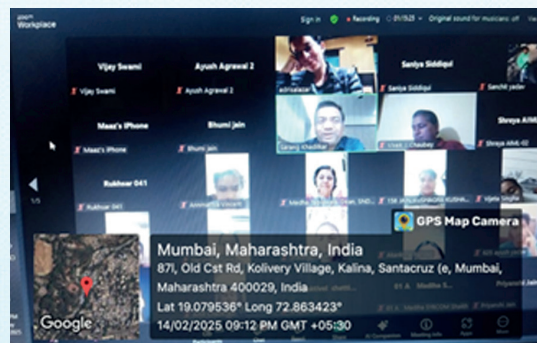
Workplace

Sign in
Recording
Original sound for musicians: off

Vijay Swami
Vijay Swami
Ayush Agrawal 2
Ayush Agrawal 2
Saniya Siddiqui
Saniya Siddiqui
Sanchit yadav

Maaz's iPhone
Maaz's iPhone
Bhumi Jain
Bhumi Jain
Sarang Khedikar
Shreya AIML
Shreya AIML-02

Rukhsar 041
Rukhsar 041

1/5

GPS Map Camera

Mumbai, Maharashtra, India
87l, Old Cst Rd, Kolivery Village, Kalina, Santacruz (e, Mumbai, Maharashtra 400029, India
Lat 19.079536° Long 72.863423°
14/02/2025 09:12 PM GMT +05:30

Google